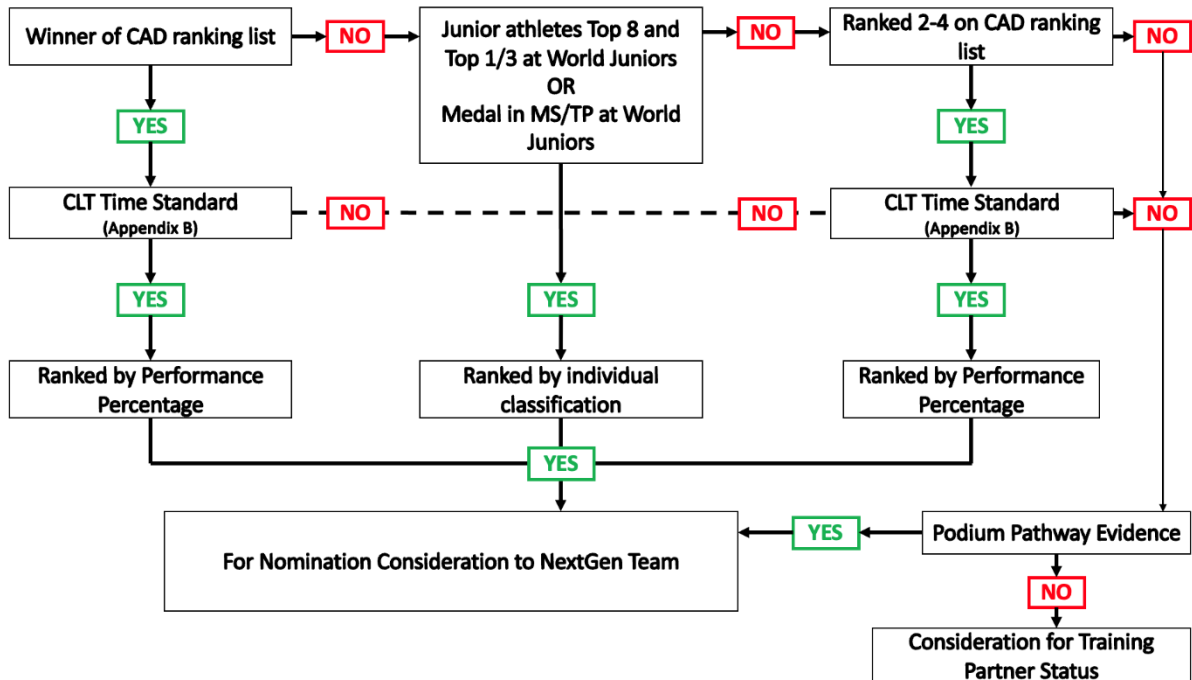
Winner of CAD ranking list

NO

Junior athletes Top 8 and Top 1/3 at World Juniors OR Medal in MS/TP at World Juniors

NO

Ranked 2-4 on CAD ranking list

NO

YES

YES

CLT Time Standard (Appendix B)

NO

NO

CLT Time Standard (Appendix B)

NO

YES

YES

YES

Ranked by Performance Percentage

Ranked by individual classification

Ranked by Performance Percentage

YES

For Nomination Consideration to NextGen Team

YES

Podium Pathway Evidence

NO

Consideration for Training Partner Status